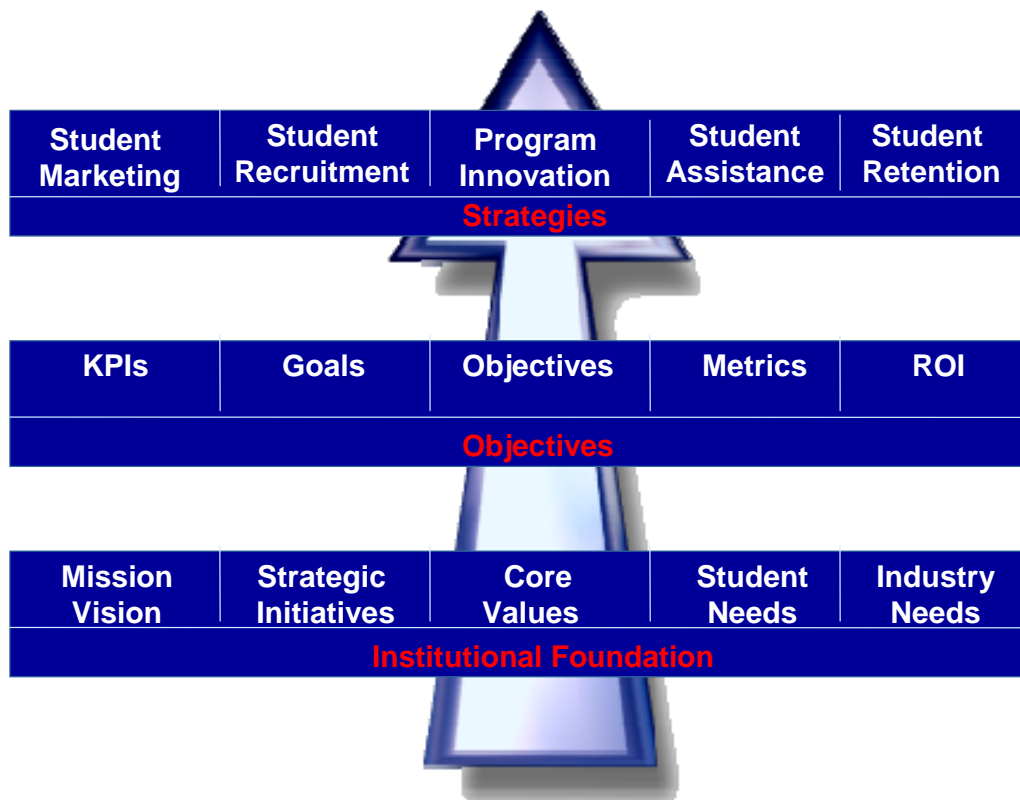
| Student Marketing | Student Recruitment | Program Innovation | Student Assistance | Student Retention |
|---|---|---|---|---|

Strategies

| KPIs | Goals | Objectives | Metrics | ROI |
|---|---|---|---|---|

Objectives

| Mission Vision | Strategic Initiatives | Core Values | Student Needs | Industry Needs |
|---|---|---|---|---|

Institutional Foundation